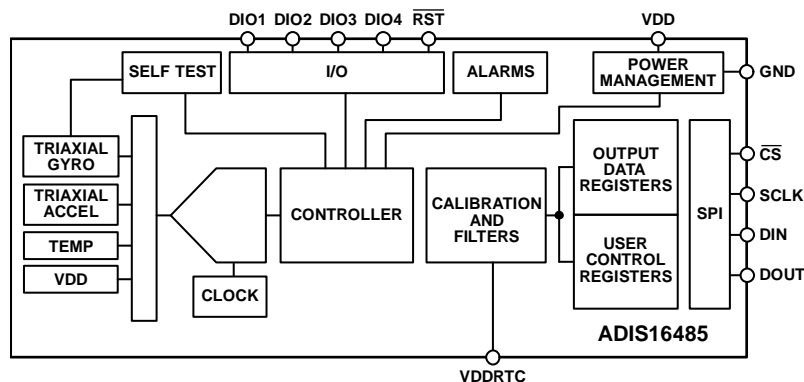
DIO1 DIO2 DIO3 DIO4 $\overline{RST}$

VDD

SELF TEST

I/O

ALARMS

POWER MANAGEMENT

GND

TRIAXIAL GYRO

TRIAXIAL ACCEL

TEMP

VDD

CONTROLLER

CLOCK

CALIBRATION AND FILTERS

OUTPUT DATA REGISTERS

USER CONTROL REGISTERS

SPI

$\overline{CS}$

SCLK

DIN

DOUT

ADIS16485

VDDRTC